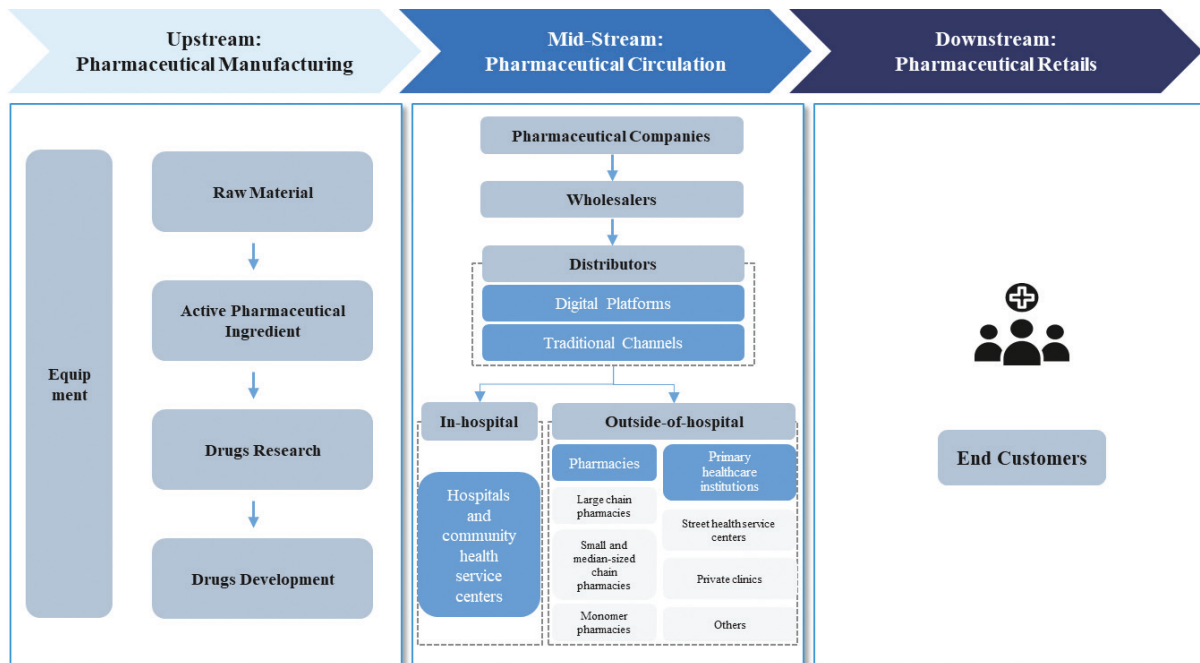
Upstream:
Pharmaceutical Manufacturing

Mid-Stream:
Pharmaceutical Circulation

Downstream:
Pharmaceutical Retails

Equipment

Raw Material

Active Pharmaceutical Ingredient

Drugs Research

Drugs Development

Pharmaceutical Companies

Wholesalers

Distributors

Digital Platforms

Traditional Channels

In-hospital

Hospitals and community health service centers

Outside-of-hospital

Pharmacies

Large chain pharmacies

Small and median-sized chain pharmacies

Monomer pharmacies

Primary healthcare institutions

Street health service centers

Private clinics

Others

End Customers